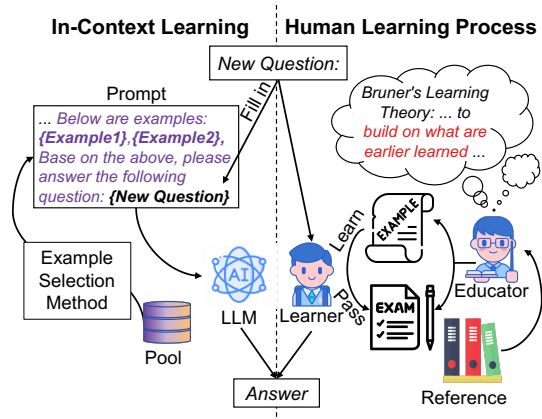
In-Context Learning

Human Learning Process

New Question:

Fill in

Prompt

... Below are examples: {Example1},{Example2}, Base on the above, please answer the following question: {New Question}

Bruner's Learning Theory: ... to build on what are earlier learned ...

EXAMPLE

Learn

Example Selection Method

AI

LLM

Learner

Pass

EXAM

Educator

Pool

Answer

Reference